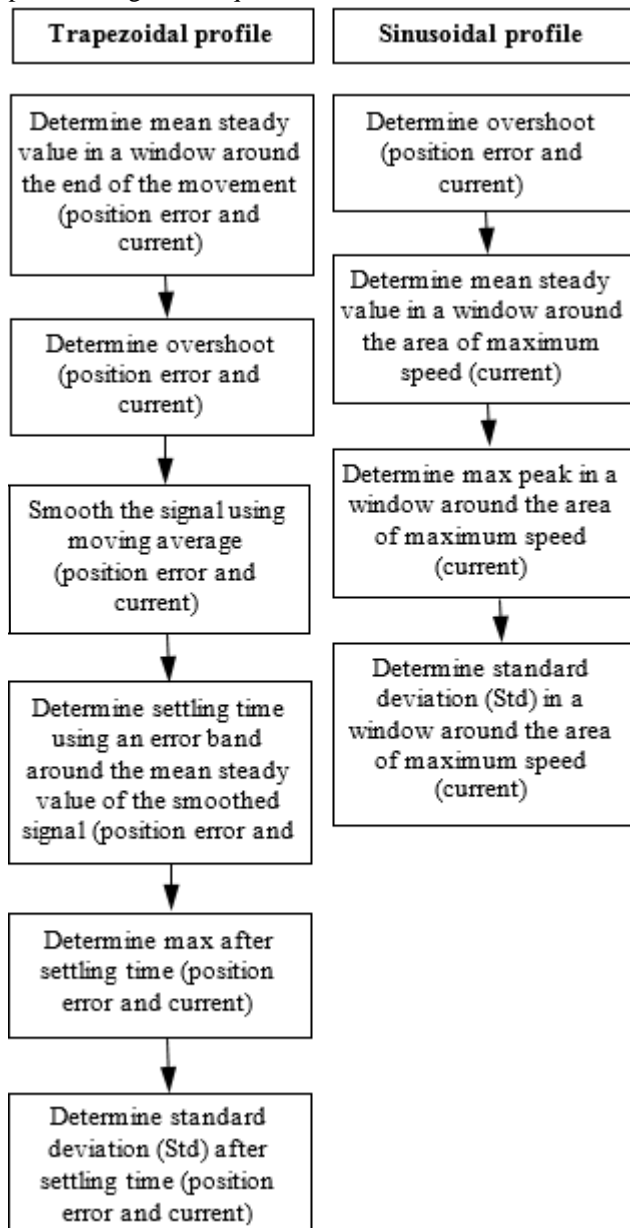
Trapezoidal profile

Determine mean steady value in a window around the end of the movement (position error and current)

Determine overshoot (position error and current)

Smooth the signal using moving average (position error and current)

Determine settling time using an error band around the mean steady value of the smoothed signal (position error and

Determine max after settling time (position error and current)

Determine standard deviation (Std) after settling time (position error and current)

Sinusoidal profile

Determine overshoot (position error and current)

Determine mean steady value in a window around the area of maximum speed (current)

Determine max peak in a window around the area of maximum speed (current)

Determine standard deviation (Std) in a window around the area of maximum speed (current)